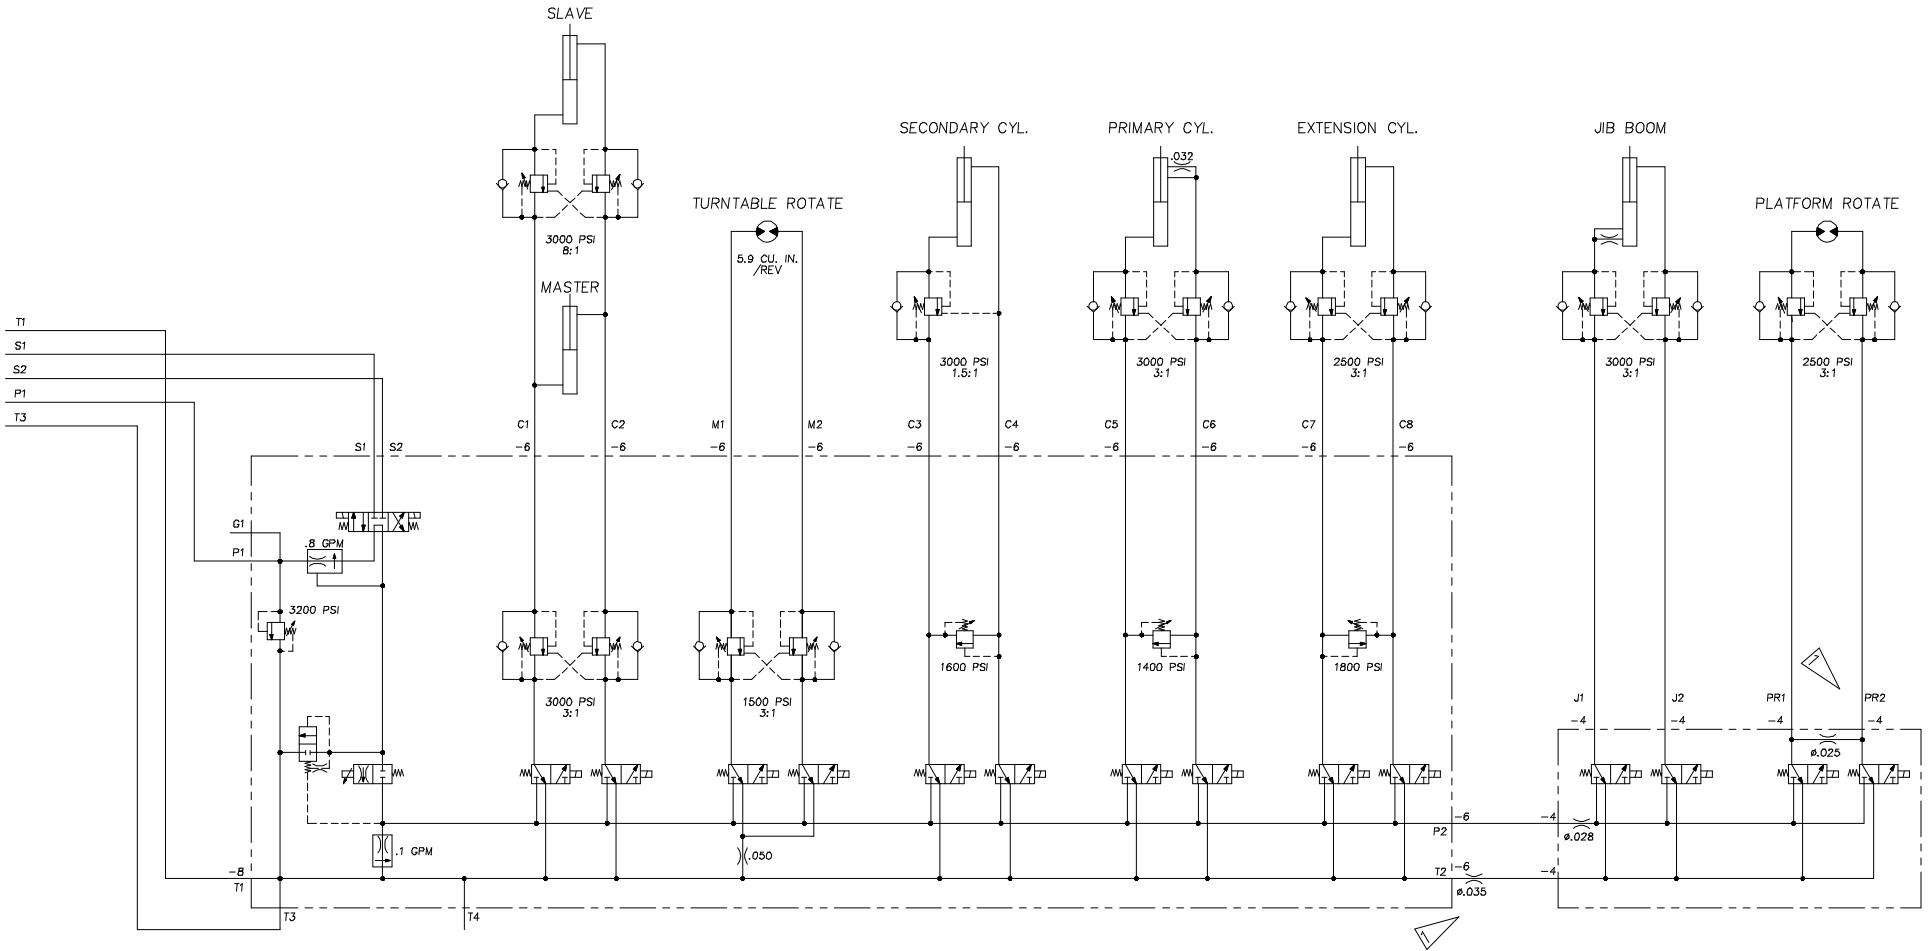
SLAVE

3000 PSI
8:1

MASTER

TURNTABLE ROTATE

5.9 CU. IN.
/REV

SECONDARY CYL.

3000 PSI
1.5:1

PRIMARY CYL.

.032

3000 PSI
3:1

EXTENSION CYL.

2500 PSI
3:1

JIB BOOM

3000 PSI
3:1

PLATFORM ROTATE

2500 PSI
3:1

T1
S1
S2
P1
T3

S1 S2

C1 C2 M1 M2 C3 C4 C5 C6 C7 C8
–6 –6 –6 –6 –6 –6 –6 –6 –6 –6

G1
P1
.8 GPM

3200 PSI

3000 PSI
3:1

1500 PSI
3:1

1600 PSI

1400 PSI

1800 PSI

1

J1 J2 PR1 PR2
–4 –4 –4 –4

ø.025

–6
P2
–4
ø.028

.1 GPM

(.050

–8
T1
T3
T4

T2
–6
ø.035
–4

1